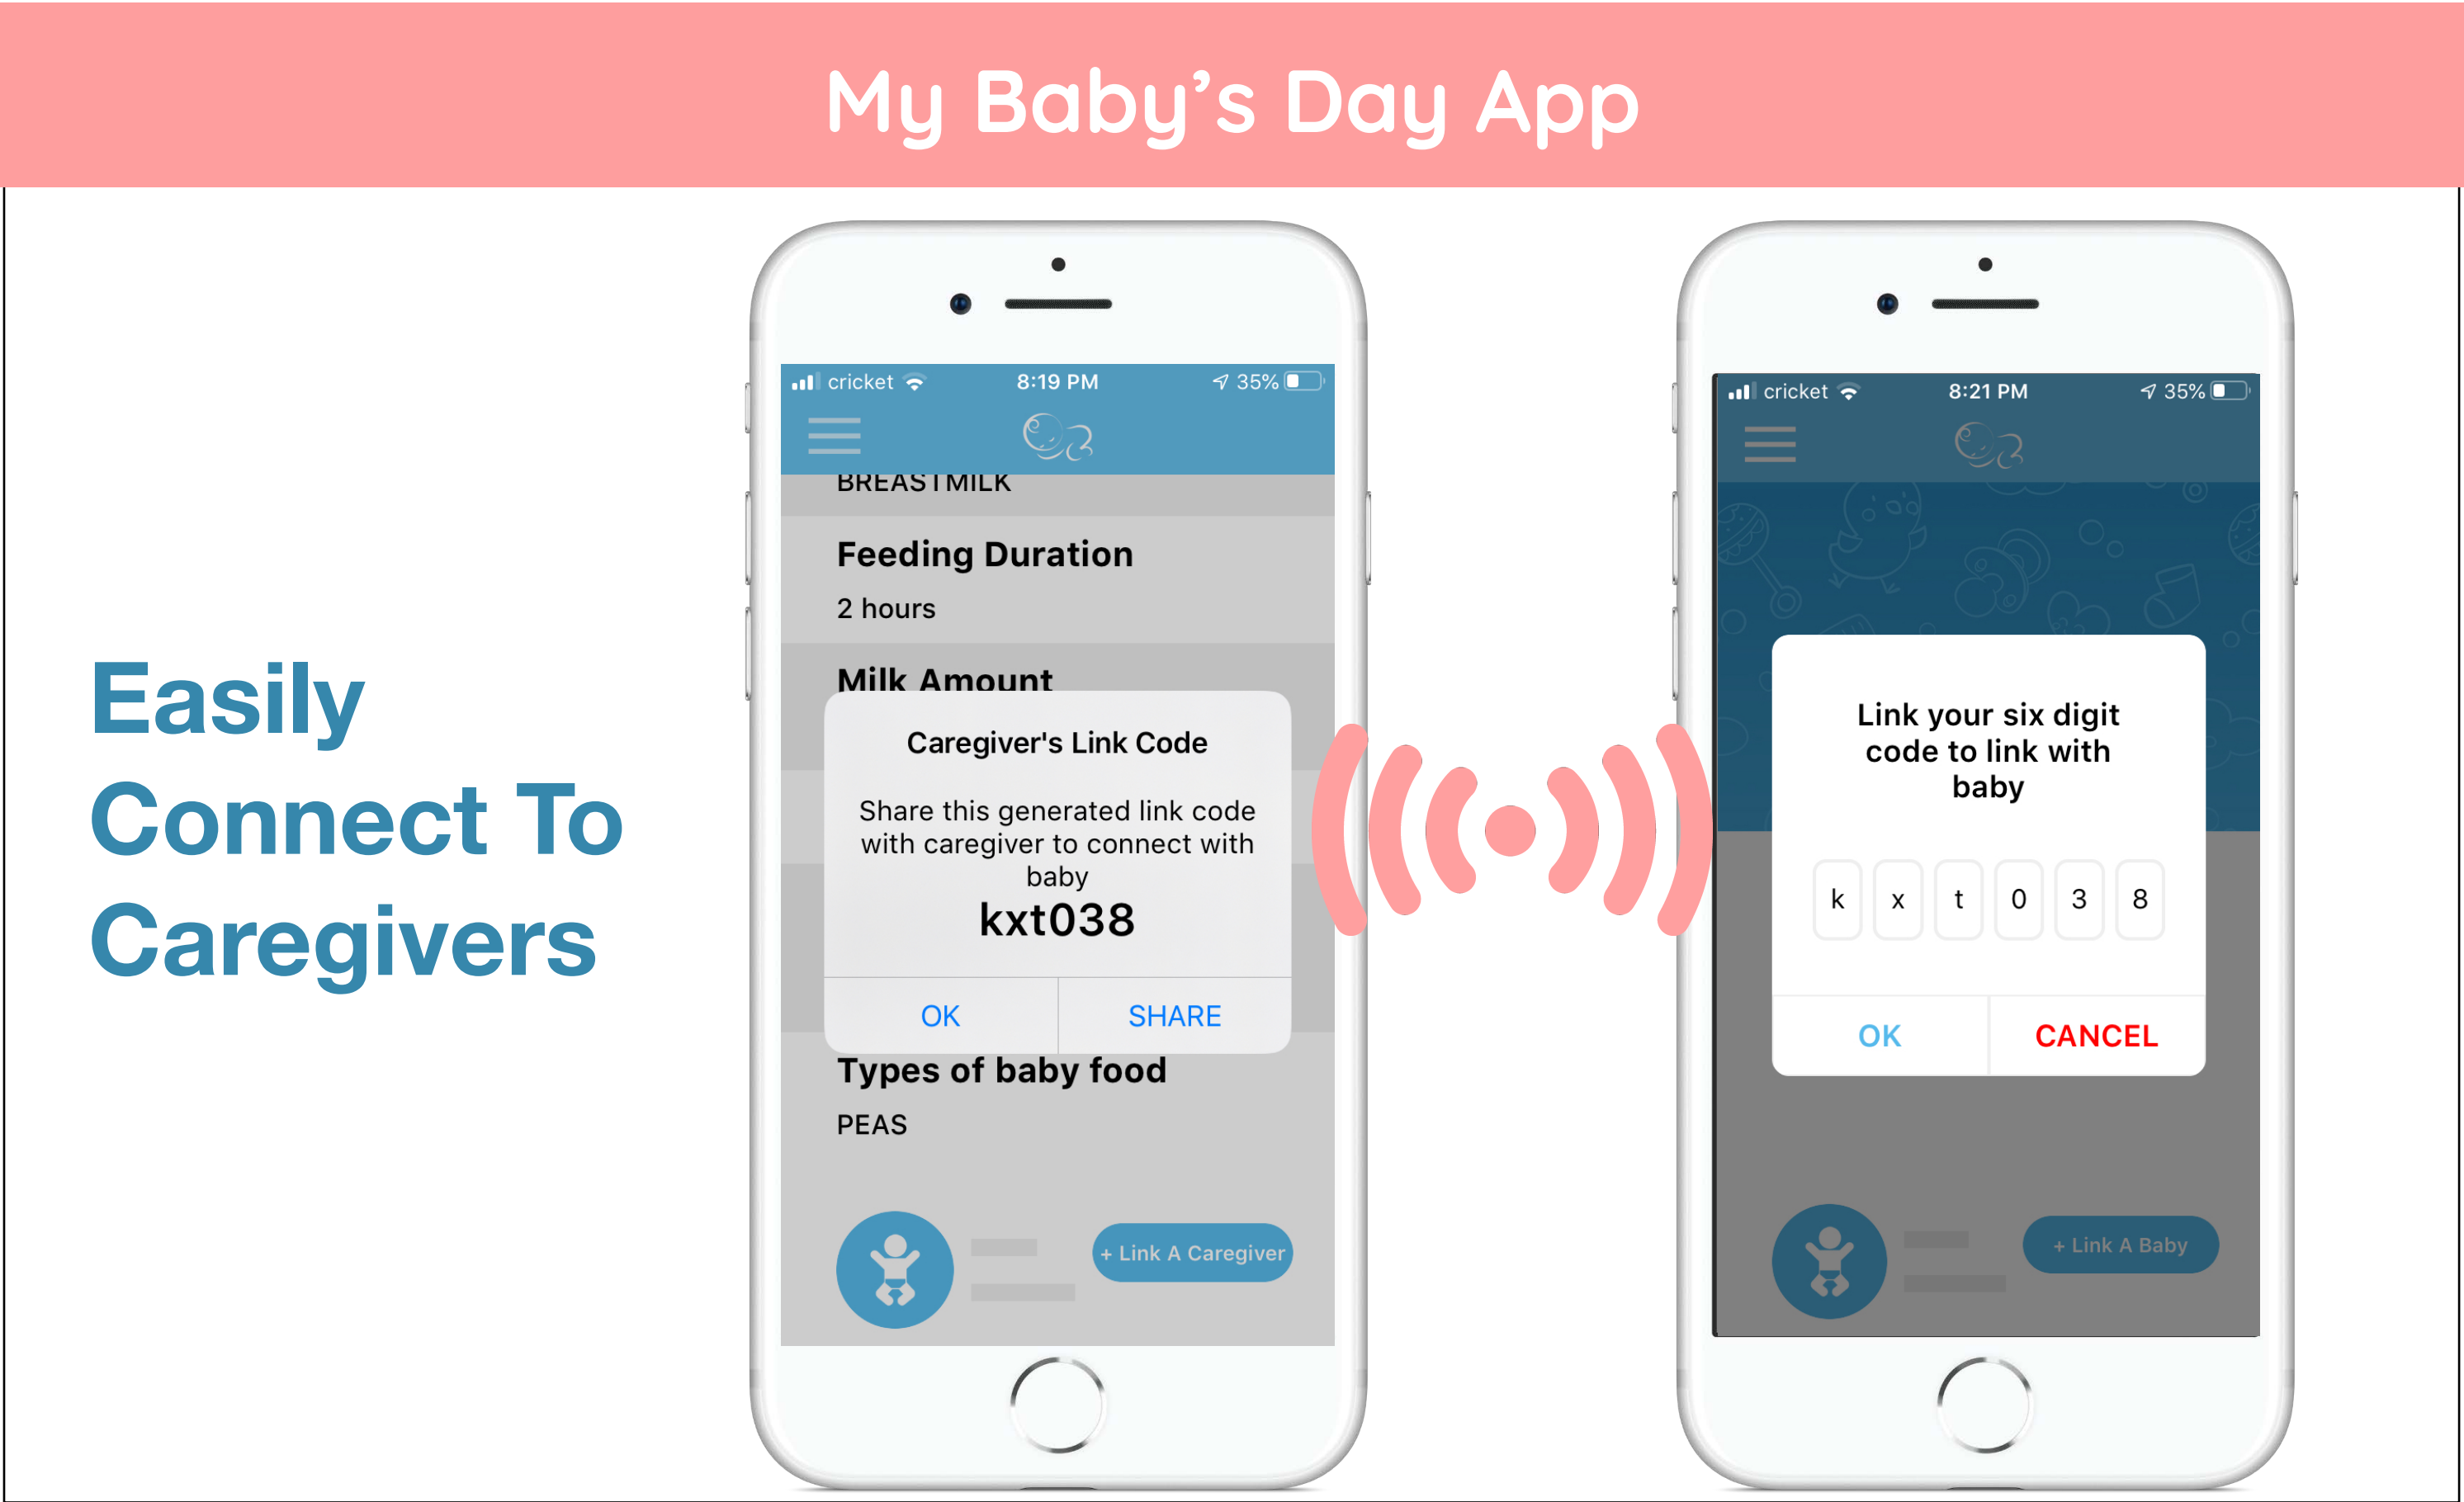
My Baby's Day App

Easily Connect To Caregivers

cricket 8:19 PM 35%

BREASTMILK

Feeding Duration

2 hours

Milk Amount

Caregiver's Link Code

Share this generated link code with caregiver to connect with baby

kxt038

OK SHARE

Types of baby food

PEAS

+ Link A Caregiver

cricket 8:21 PM 35%

Link your six digit code to link with baby

| k | x | t | 0 | 3 | 8 |
|---|---|---|---|---|---|

OK CANCEL

+ Link A Baby